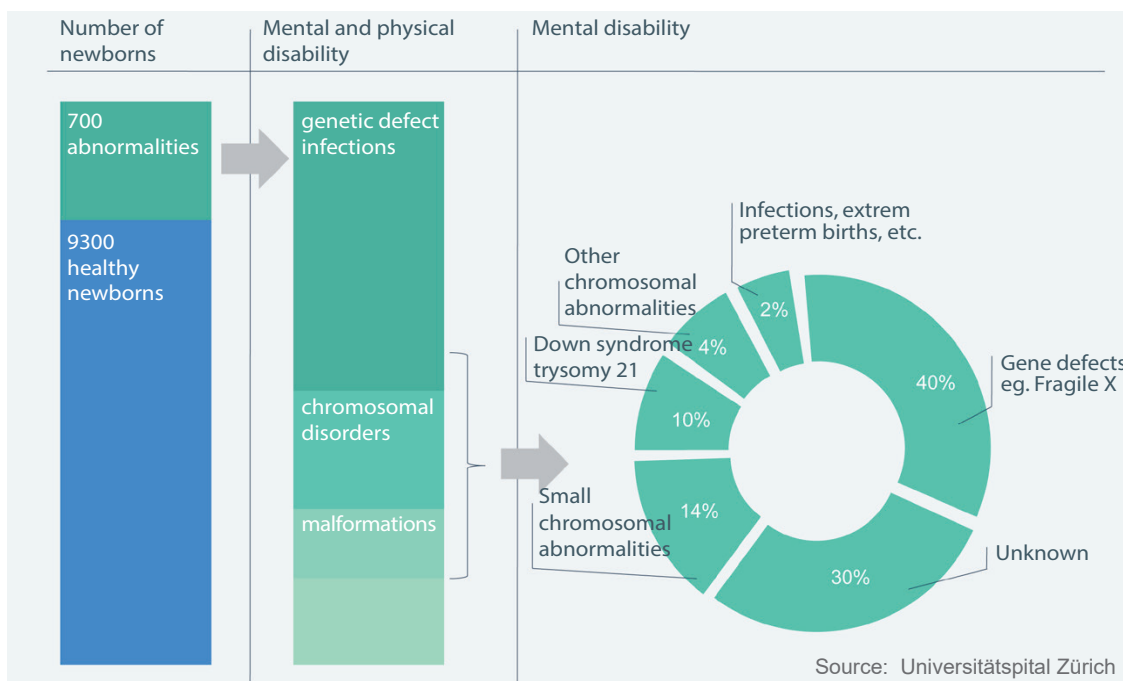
Number of newborns

Mental and physical disability

Mental disability

700 abnormalities

9300 healthy newborns

genetic defect infections

chromosomal disorders

malformations

Infections, extrem preterm births, etc.

2%

Other chromosomal abnormalities

4%

Down syndrome trysomy 21

10%

Gene defects eg. Fragile X

40%

Small chromosomal abnormalities

14%

Unknown

30%

Source: Universitätspital Zürich